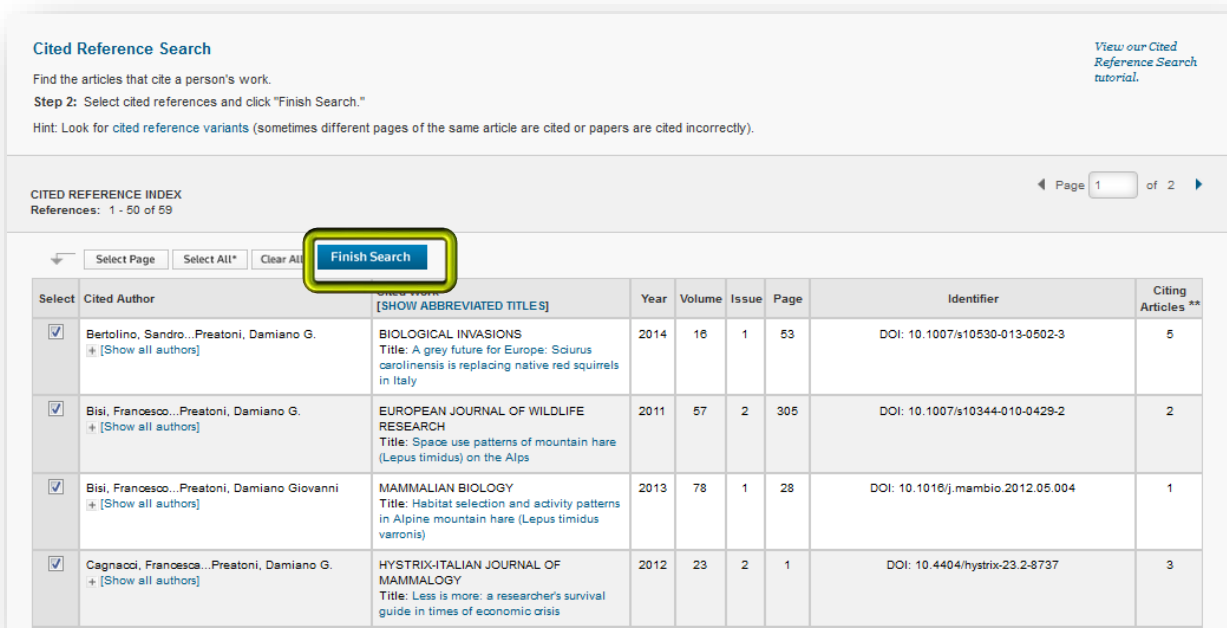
Cited Reference Search

Find the articles that cite a person's work.

Step 2: Select cited references and click "Finish Search."

Hint: Look for cited reference variants (sometimes different pages of the same article are cited or papers are cited incorrectly).

View our Cited Reference Search tutorial.

CITED REFERENCE INDEX
References: 1 - 50 of 59

Page 1 of 2

Select Page | Select All* | Clear All | Finish Search

| Select | Cited Author | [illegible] [SHOW ABBREVIATED TITLES] | Year | Volume | Issue | Page | Identifier | Citing Articles ** |
|---|---|---|---|---|---|---|---|---|
| ☑ | Bertolino, Sandro...Preatoni, Damiano G. [Show all authors] | BIOLOGICAL INVASIONS Title: A grey future for Europe: Sciurus carolinensis is replacing native red squirrels in Italy | 2014 | 16 | 1 | 53 | DOI: 10.1007/s10530-013-0502-3 | 5 |
| ☑ | Bisi, Francesco...Preatoni, Damiano G. [Show all authors] | EUROPEAN JOURNAL OF WILDLIFE RESEARCH Title: Space use patterns of mountain hare (Lepus timidus) on the Alps | 2011 | 57 | 2 | 305 | DOI: 10.1007/s10344-010-0429-2 | 2 |
| ☑ | Bisi, Francesco...Preatoni, Damiano Giovanni [Show all authors] | MAMMALIAN BIOLOGY Title: Habitat selection and activity patterns in Alpine mountain hare (Lepus timidus varronis) | 2013 | 78 | 1 | 28 | DOI: 10.1016/j.mambio.2012.05.004 | 1 |
| ☑ | Cagnacci, Francesca...Preatoni, Damiano G. [Show all authors] | HYSTRIX-ITALIAN JOURNAL OF MAMMALOGY Title: Less is more: a researcher's survival guide in times of economic crisis | 2012 | 23 | 2 | 1 | DOI: 10.4404/hystrix-23.2-8737 | 3 |